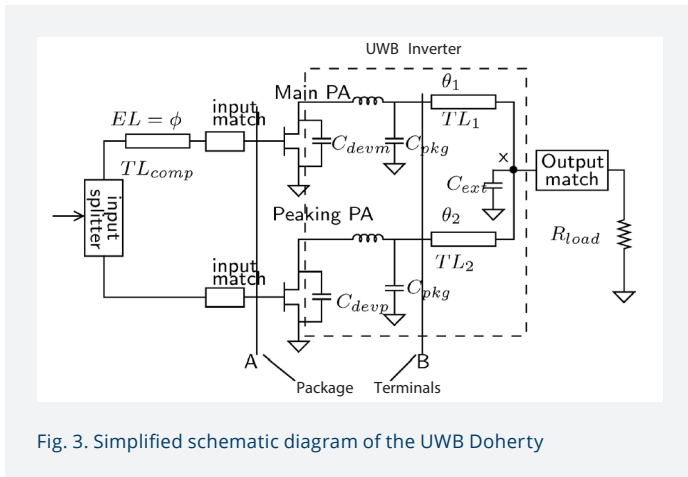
UWB Inverter

$EL = \phi$

input match

Main PA

$\theta_1$

$TL_1$

$C_{devm}$

$C_{pkg}$

$TL_{comp}$

input splitter

×

Output match

$C_{ext}$

Peaking PA

$\theta_2$

$R_{load}$

$TL_2$

input match

$C_{pkg}$

$C_{devp}$

A

B

Package

Terminals

Fig. 3. Simplified schematic diagram of the UWB Doherty